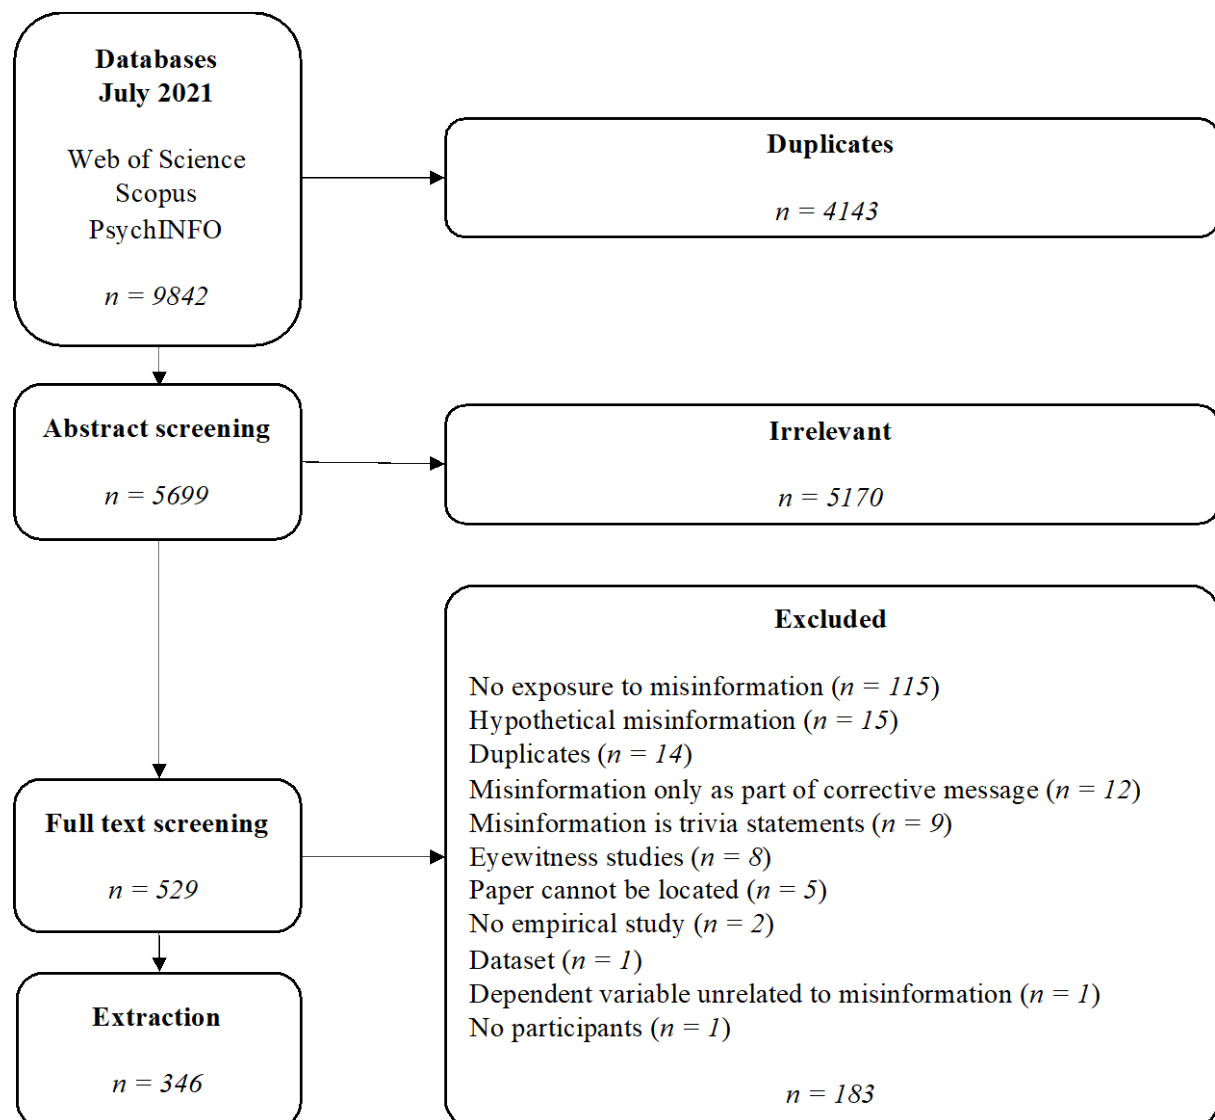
Databases
July 2021

Web of Science
Scopus
PsychINFO

$n = 9842$

Duplicates

$n = 4143$

Abstract screening

$n = 5699$

Irrelevant

$n = 5170$

Excluded

No exposure to misinformation ($n = 115$)
Hypothetical misinformation ($n = 15$)
Duplicates ($n = 14$)
Misinformation only as part of corrective message ($n = 12$)
Misinformation is trivia statements ($n = 9$)
Eyewitness studies ($n = 8$)
Paper cannot be located ($n = 5$)
No empirical study ($n = 2$)
Dataset ($n = 1$)
Dependent variable unrelated to misinformation ($n = 1$)
No participants ($n = 1$)

$n = 183$

Full text screening

$n = 529$

Extraction

$n = 346$